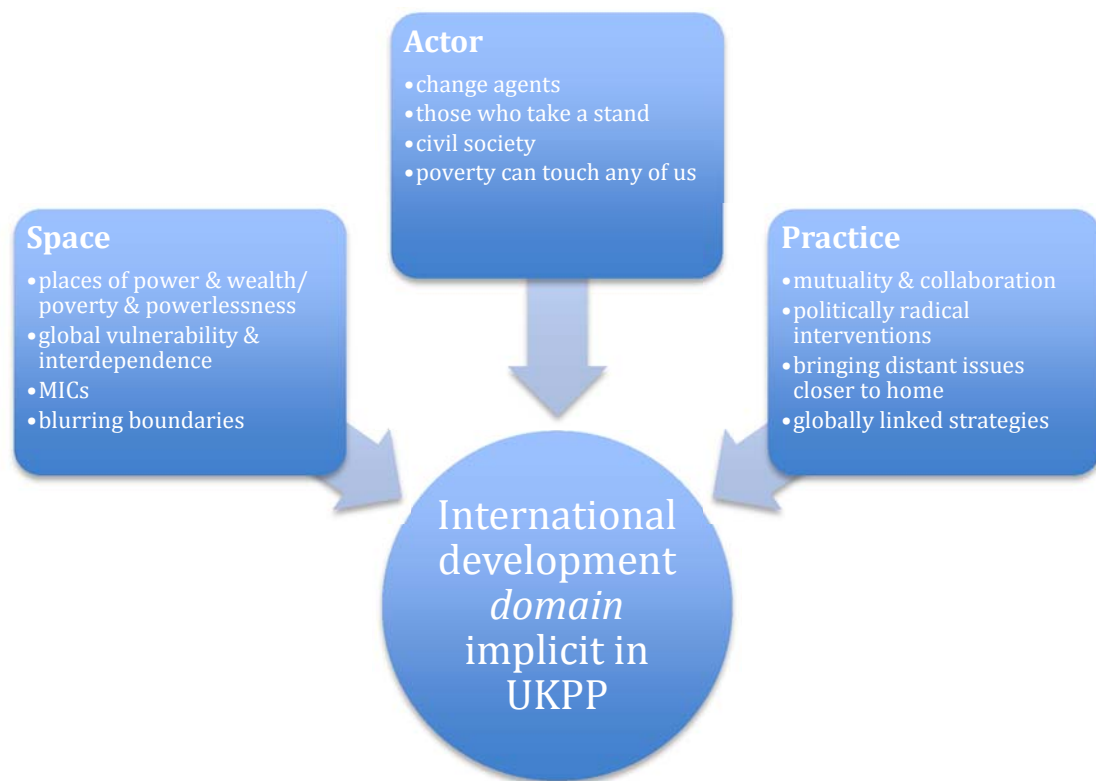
Actor
•change agents
•those who take a stand
•civil society
•poverty can touch any of us

Space
•places of power & wealth/ poverty & powerlessness
•global vulnerability & interdependence
•MICs
•blurring boundaries

Practice
•mutuality & collaboration
•politically radical interventions
•bringing distant issues closer to home
•globally linked strategies

International development *domain* implicit in UKPP